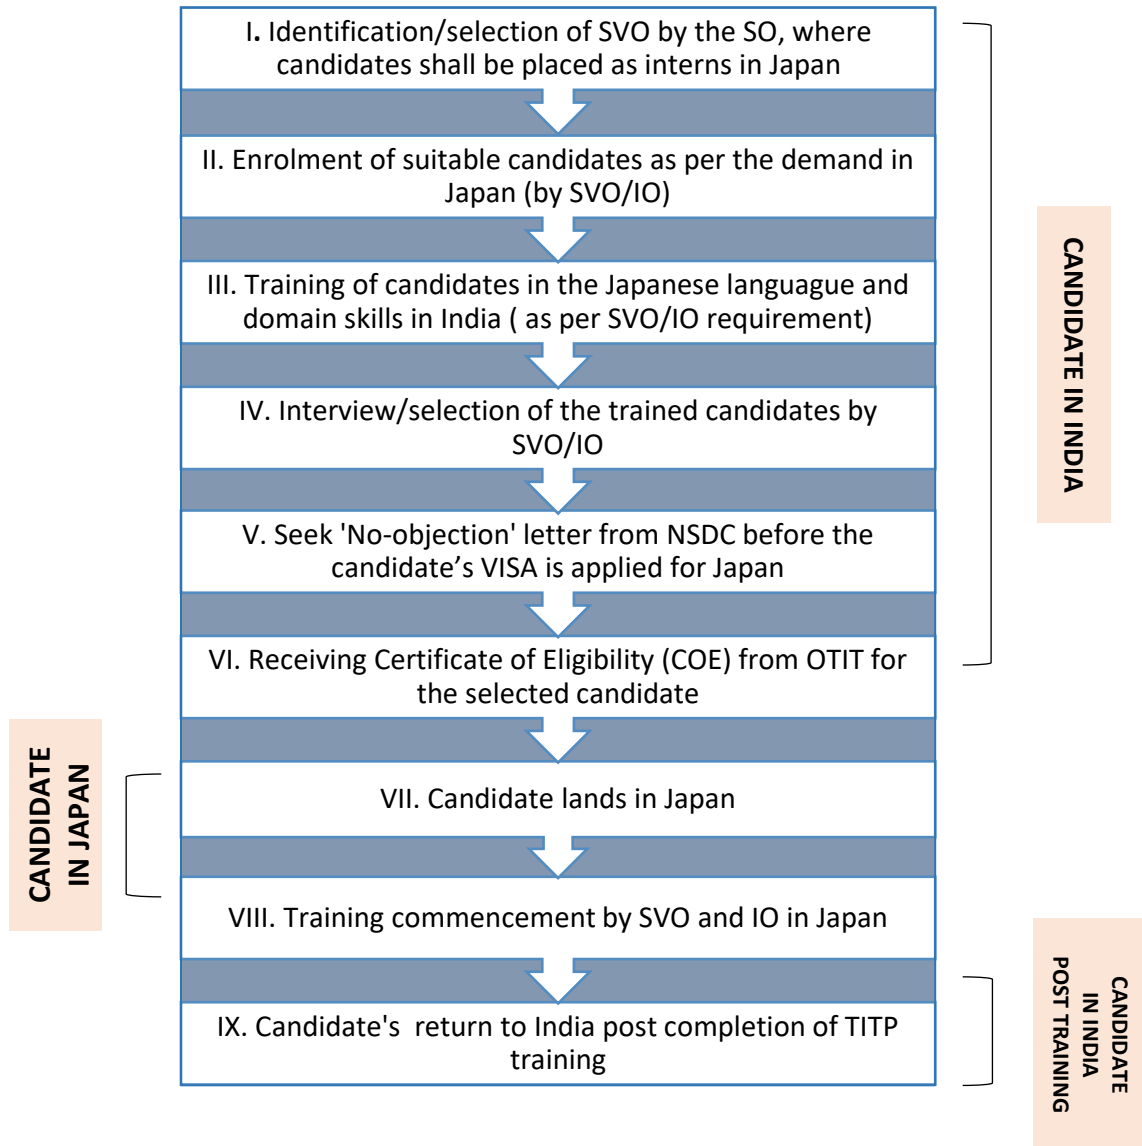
I. Identification/selection of SVO by the SO, where candidates shall be placed as interns in Japan

II. Enrolment of suitable candidates as per the demand in Japan (by SVO/IO)

III. Training of candidates in the Japanese languague and domain skills in India ( as per SVO/IO requirement)

IV. Interview/selection of the trained candidates by SVO/IO

V. Seek 'No-objection' letter from NSDC before the candidate's VISA is applied for Japan

VI. Receiving Certificate of Eligibility (COE) from OTIT for the selected candidate

VII. Candidate lands in Japan

VIII. Training commencement by SVO and IO in Japan

IX. Candidate's return to India post completion of TITP training

CANDIDATE IN INDIA

CANDIDATE IN JAPAN

CANDIDATE IN INDIA POST TRAINING